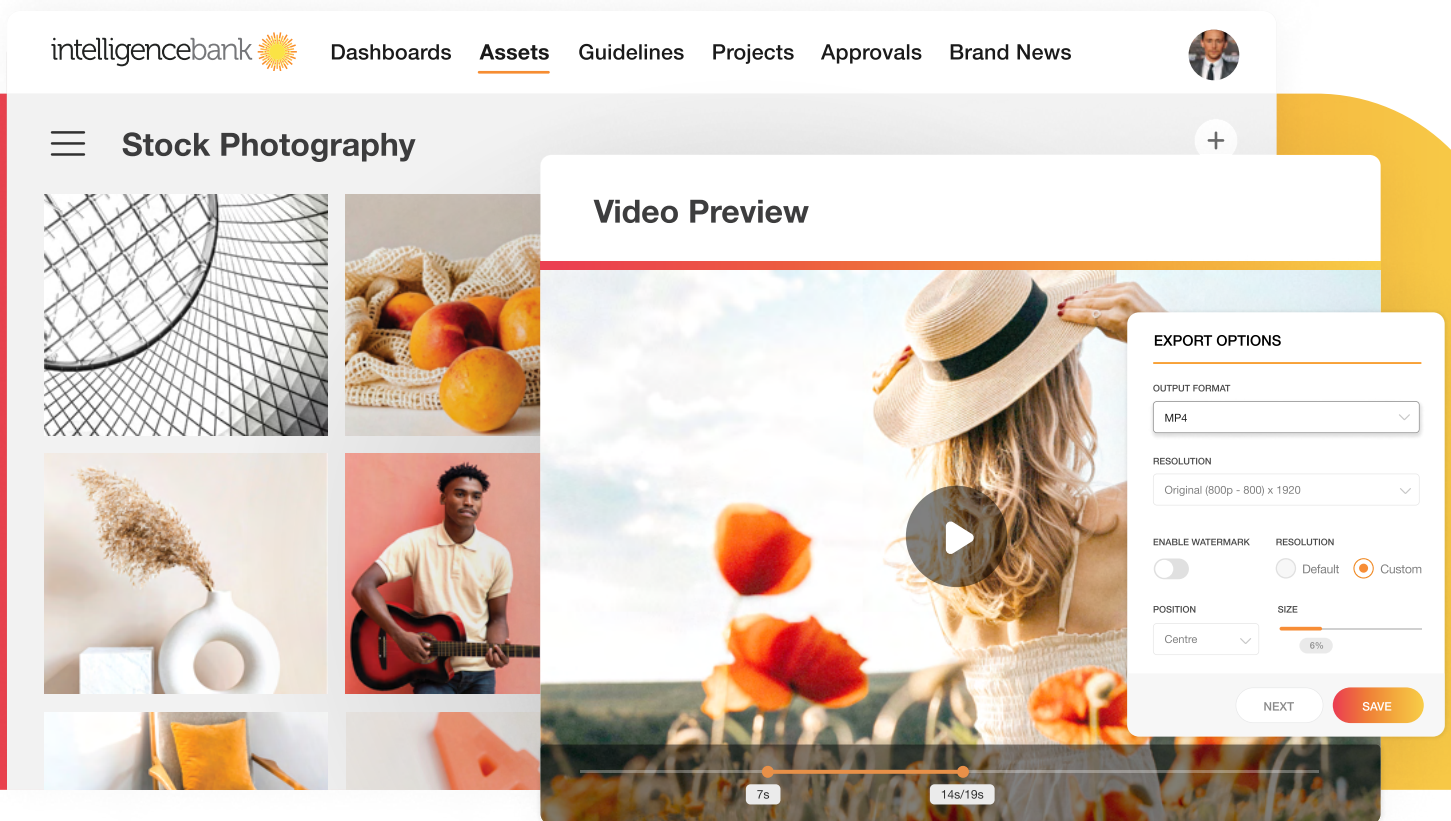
intelligencebank

Dashboards Assets Guidelines Projects Approvals Brand News

Stock Photography

+

Video Preview

EXPORT OPTIONS

OUTPUT FORMAT

MP4

RESOLUTION

Original (800p - 800) x 1920

ENABLE WATERMARK

RESOLUTION

Default

Custom

POSITION

Centre

SIZE

6%

NEXT

SAVE

7s

14s/19s